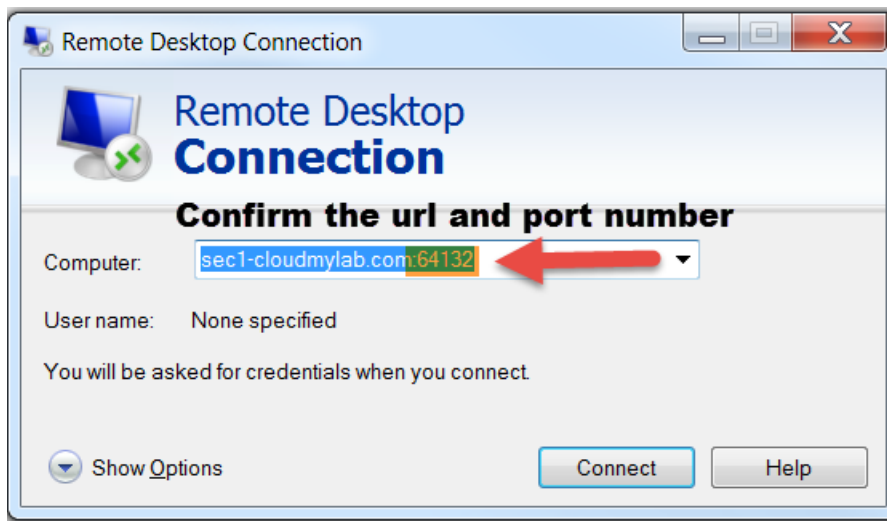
Remote Desktop Connection

Remote Desktop
Connection

Confirm the url and port number

Computer: sec1-cloudmylab.com:64132

User name: None specified

You will be asked for credentials when you connect.

Show Options

Connect

Help